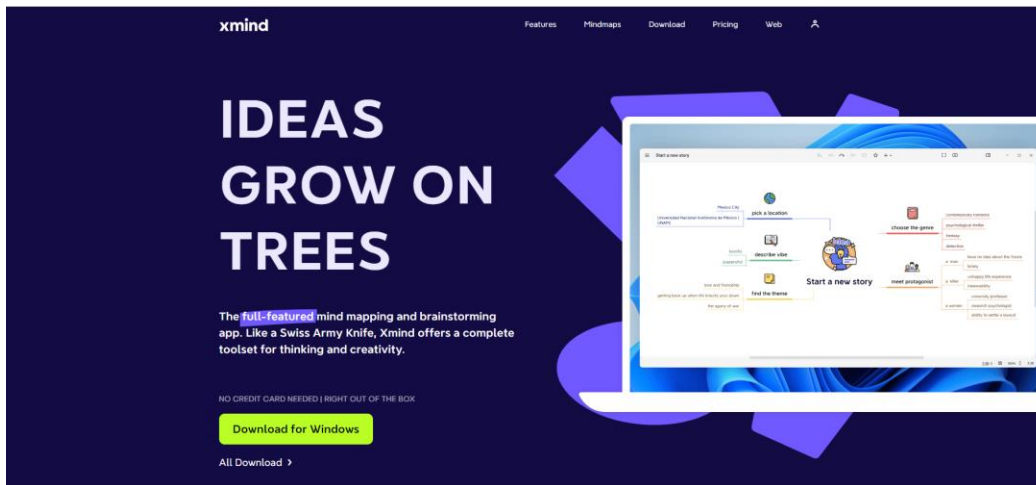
xmind

Features Mindmaps Download Pricing Web

IDEAS GROW ON TREES

The full-featured mind mapping and brainstorming app. Like a Swiss Army Knife, Xmind offers a complete toolset for thinking and creativity.

NO CREDIT CARD NEEDED | RIGHT OUT OF THE BOX

Download for Windows

All Download >

Start a new story

Mexico City
Universidad Nacional Autónoma de México | UNAM
pick a location
choose the genre
contemporary romance
psychological thriller
fantasy
detective
describe vibe
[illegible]
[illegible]
Start a new story
find the theme
meet protagonist
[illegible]
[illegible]
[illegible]
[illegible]
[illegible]
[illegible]
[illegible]
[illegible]
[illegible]
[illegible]
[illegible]
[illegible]
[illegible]
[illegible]